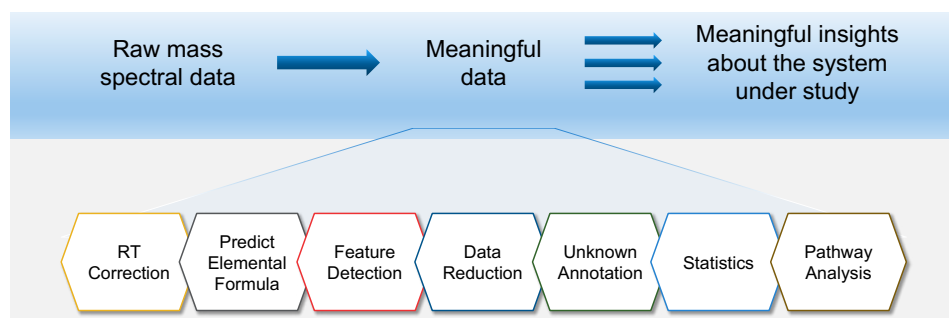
Raw mass spectral data

Meaningful data

Meaningful insights about the system under study

RT Correction

Predict Elemental Formula

Feature Detection

Data Reduction

Unknown Annotation

Statistics

Pathway Analysis